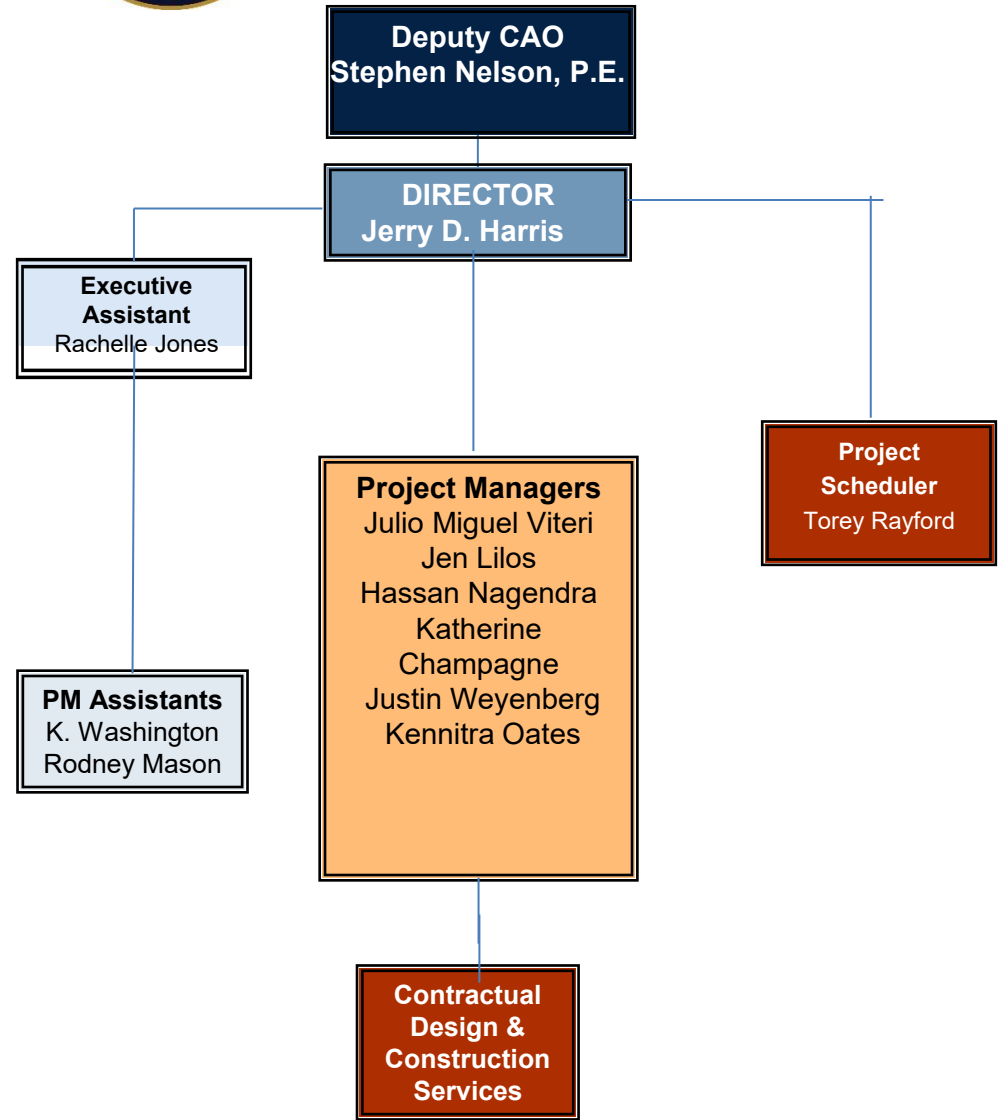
Deputy CAO
Stephen Nelson, P.E.

DIRECTOR
Jerry D. Harris

Executive Assistant
Rachelle Jones

Project Managers
Julio Miguel Viteri
Jen Lilos
Hassan Nagendra
Katherine Champagne
Justin Weyenberg
Kennitra Oates

Project Scheduler
Torey Rayford

PM Assistants
K. Washington
Rodney Mason

Contractual Design & Construction Services